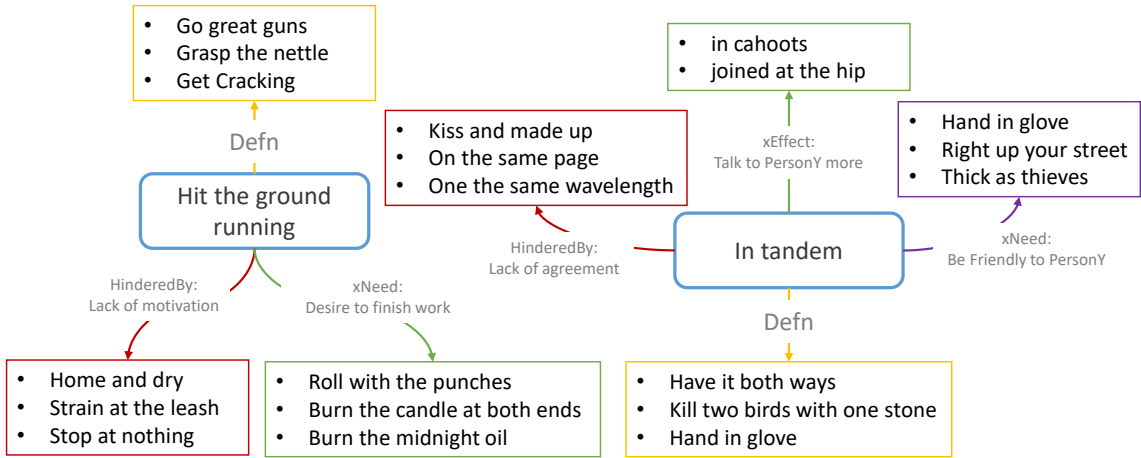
- Go great guns
- Grasp the nettle
- Get Cracking

Defn

Hit the ground running

HinderedBy:
Lack of motivation

xNeed:
Desire to finish work

- Home and dry
- Strain at the leash
- Stop at nothing

- Roll with the punches
- Burn the candle at both ends
- Burn the midnight oil

- in cahoots
- joined at the hip

xEffect:
Talk to PersonY more

- Kiss and made up
- On the same page
- One the same wavelength

- Hand in glove
- Right up your street
- Thick as thieves

HinderedBy:
Lack of agreement

In tandem

xNeed:
Be Friendly to PersonY

Defn

- Have it both ways
- Kill two birds with one stone
- Hand in glove